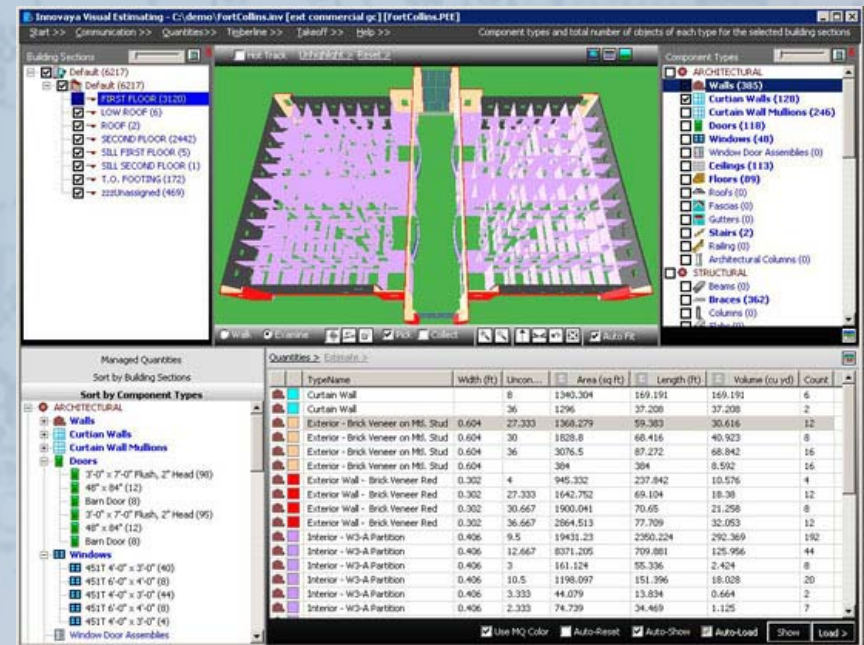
Innovaya Visual Estimating - C:\demo\FortCollins.inv [ext commercial gc] [FortCollins.PtE]

Start >> Communication >> Quantities>> Timberline >> Takeoff >> Help >>

Component types and total number of objects of each type for the selected building sections

Building Sections

Default (6217)
Default (6217)
FIRST FLOOR (3120)
LOW ROOF (6)
ROOF (2)
SECOND FLOOR (2442)
SILL FIRST FLOOR (5)
SILL SECOND FLOOR (1)
T.O. FOOTING (172)
zzzUnassigned (469)

Hot Track Unhighlight > Reset >

Component Types

ARCHITECTURAL
Walls (385)
Curtian Walls (120)
Curtain Wall Mullions (246)
Doors (118)
Windows (48)
Window Door Assemblies (0)
Ceilings (113)
Floors (89)
Roofs (0)
Fascias (0)
Gutters (0)
Stairs (2)
Railing (0)
Architectural Columns (0)
STRUCTURAL
Beams (0)
Braces (362)
Columns (0)

Walk Examine Pick Collect Auto Fit

Managed Quantities
Sort by Building Sections
Sort by Component Types

ARCHITECTURAL
Walls
Curtian Walls
Curtain Wall Mullions
Doors
3'-0" x 7'-0" Flush, 2" Head (98)
48" x 84" (12)
Barn Door (8)
3'-0" x 7'-0" Flush, 2" Head (95)
48" x 84" (12)
Barn Door (8)
Windows
451T 4'-0" x 3'-0" (40)
451T 6'-0" x 4'-0" (8)
451T 4'-0" x 3'-0" (44)
451T 6'-0" x 4'-0" (8)
451T 4'-0" x 3'-0" (4)
Window Door Assemblies

Quantities > Estimate >

| TypeName | Width (ft) | Uncon... | Area (sq ft) | Length (ft) | Volume (cu yd) | Count |
|---|---|---|---|---|---|---|
| Curtain Wall | | 8 | 1340.304 | 169.191 | 169.191 | 6 |
| Curtain Wall | | 36 | 1296 | 37.208 | 37.208 | 2 |
| Exterior - Brick Veneer on Mtl. Stud | 0.604 | 27.333 | 1368.279 | 59.383 | 30.616 | 12 |
| Exterior - Brick Veneer on Mtl. Stud | 0.604 | 30 | 1828.8 | 68.416 | 40.923 | 8 |
| Exterior - Brick Veneer on Mtl. Stud | 0.604 | 36 | 3076.5 | 87.272 | 68.842 | 16 |
| Exterior - Brick Veneer on Mtl. Stud | 0.604 | | 384 | 384 | 8.592 | 16 |
| Exterior Wall - Brick Veneer Red | 0.302 | 4 | 945.332 | 237.842 | 10.576 | 4 |
| Exterior Wall - Brick Veneer Red | 0.302 | 27.333 | 1642.752 | 69.104 | 18.38 | 12 |
| Exterior Wall - Brick Veneer Red | 0.302 | 30.667 | 1900.041 | 70.65 | 21.258 | 8 |
| Exterior Wall - Brick Veneer Red | 0.302 | 36.667 | 2864.513 | 77.709 | 32.053 | 12 |
| Interior - W3-A Partition | 0.406 | 9.5 | 19431.23 | 2350.224 | 292.369 | 192 |
| Interior - W3-A Partition | 0.406 | 12.667 | 8371.205 | 709.881 | 125.956 | 44 |
| Interior - W3-A Partition | 0.406 | 3 | 161.124 | 55.336 | 2.424 | 8 |
| Interior - W3-A Partition | 0.406 | 10.5 | 1198.097 | 151.396 | 18.028 | 20 |
| Interior - W3-A Partition | 0.406 | 3.333 | 44.079 | 13.834 | 0.664 | 2 |
| Interior - W3-A Partition | 0.406 | 2.333 | 74.739 | 34.469 | 1.125 | 7 |

Use MQ Color Auto-Reset Auto-Show Auto-Load Show Load >